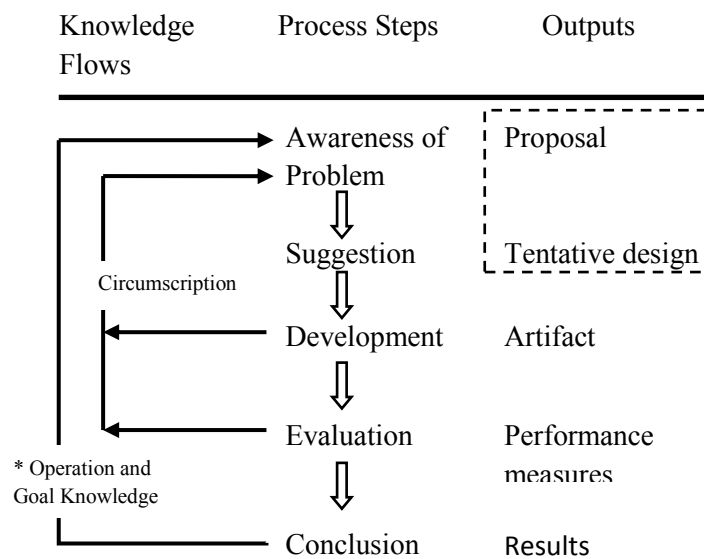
Knowledge Flows

Process Steps

Outputs

Awareness of Problem

Proposal

Suggestion

Tentative design

Circumscription

Development

Artifact

Evaluation

Performance measures

* Operation and Goal Knowledge

Conclusion

Results